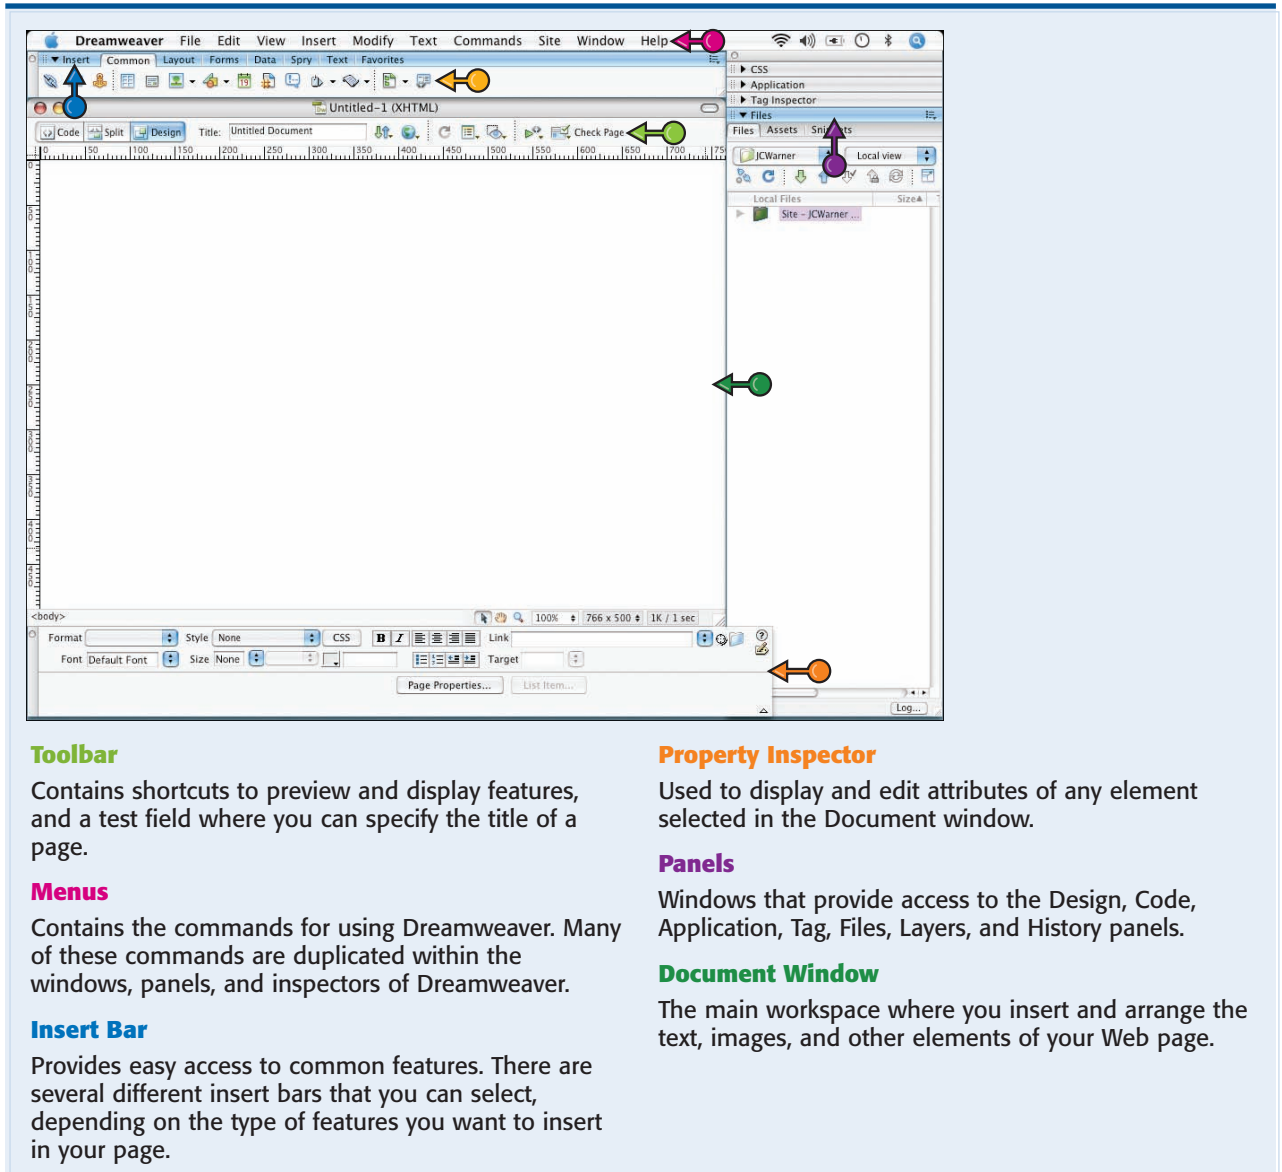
Dreamweaver File Edit View Insert Modify Text Commands Site Window Help

▼ Insert Common Layout Forms Data Spry Text Favorites

Untitled-1 (XHTML)

Code Split Design Title: Untitled Document Check Page

▶ CSS
▶ Application
▶ Tag Inspector
▼ Files
Files Assets Snippets
JCWarner Local view
Local Files Size
Site - JCWarner ...

<body> 100% 766 x 500 1K / 1 sec

Format Style None CSS Link
Font Default Font Size None Target
Page Properties... List Item...

Log...

Toolbar
Contains shortcuts to preview and display features, and a test field where you can specify the title of a page.

Menus
Contains the commands for using Dreamweaver. Many of these commands are duplicated within the windows, panels, and inspectors of Dreamweaver.

Insert Bar
Provides easy access to common features. There are several different insert bars that you can select, depending on the type of features you want to insert in your page.

Property Inspector
Used to display and edit attributes of any element selected in the Document window.

Panels
Windows that provide access to the Design, Code, Application, Tag, Files, Layers, and History panels.

Document Window
The main workspace where you insert and arrange the text, images, and other elements of your Web page.